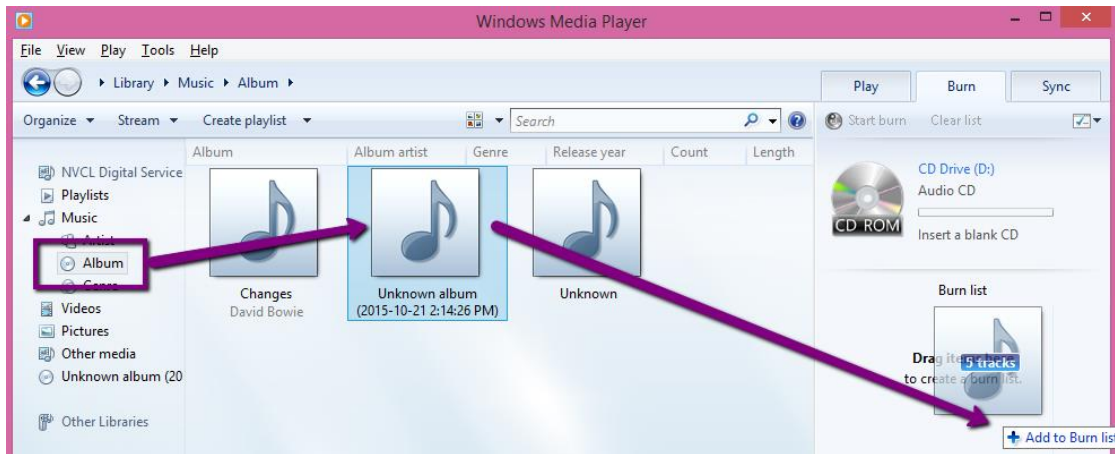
Windows Media Player

File View Play Tools Help

Library ▸ Music ▸ Album ▸

Play Burn Sync

Organize ▾ Stream ▾ Create playlist ▾

Search

Start burn Clear list

NVCL Digital Service
Playlists
Music
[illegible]
Album
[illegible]
Videos
Pictures
Other media
Unknown album (20

Other Libraries

| Album | Album artist | Genre | Release year | Count | Length |
|---|---|---|---|---|---|

Changes
David Bowie

Unknown album
(2015-10-21 2:14:26 PM)

Unknown

CD Drive (D:)
Audio CD
CD ROM
Insert a blank CD

Burn list

Drag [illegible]
to create a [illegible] list.

5 tracks

+ Add to Burn list